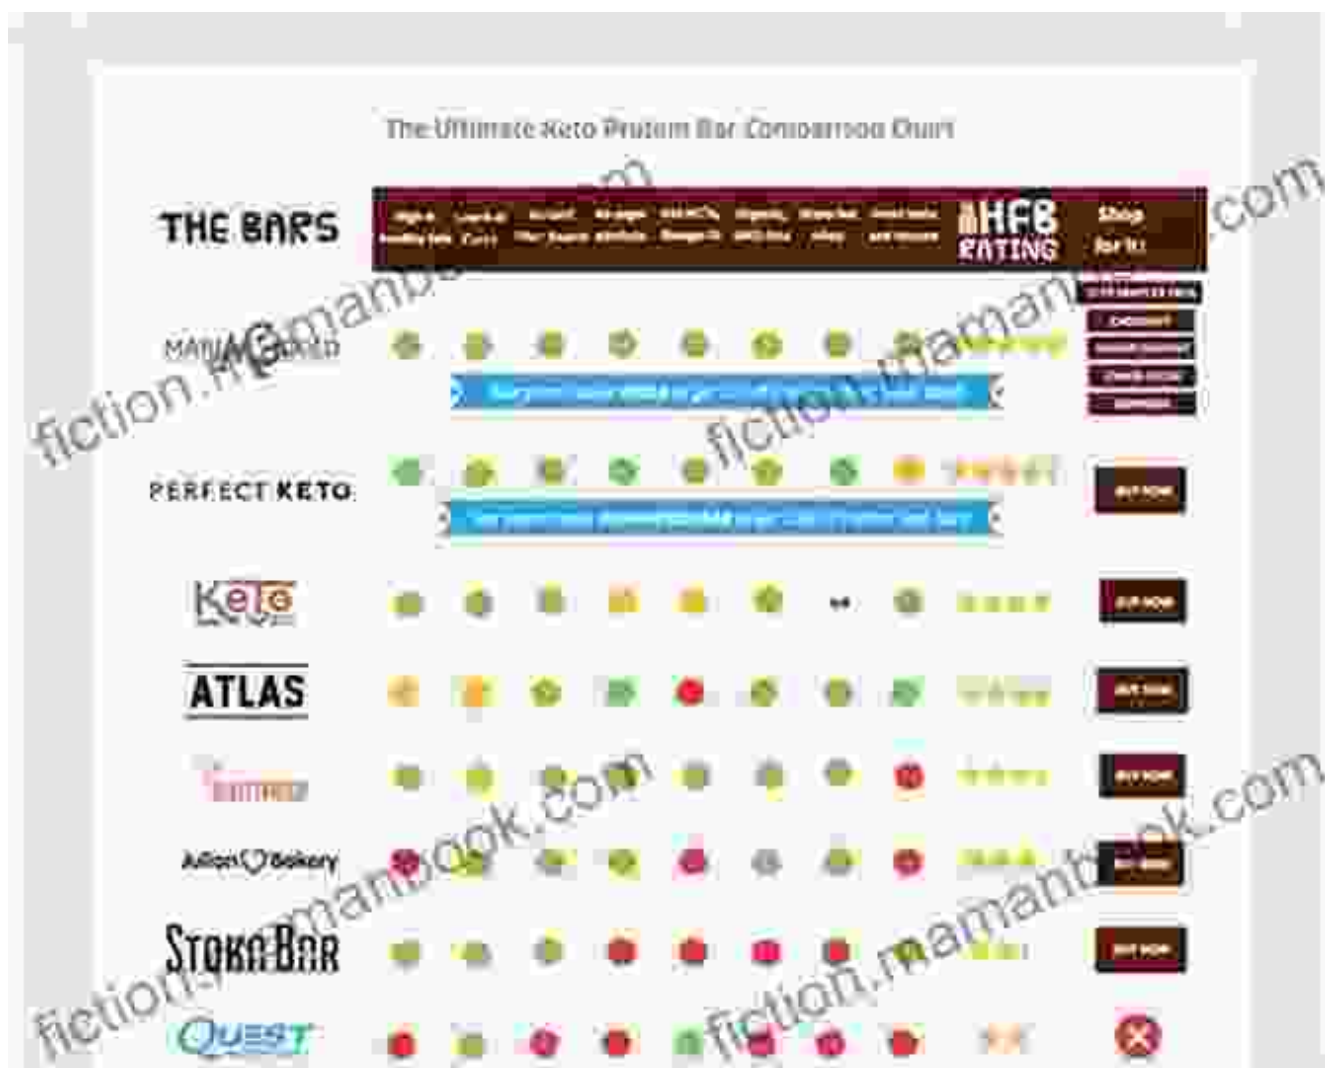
The Ultimate Keto Protein Bar Comparison Chart

THE BARS

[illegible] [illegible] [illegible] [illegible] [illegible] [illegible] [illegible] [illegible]

HFB RATING

Shop for it:

MANUFACTURED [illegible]

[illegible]

PERFECT KETO

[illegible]

BUY NOW

Keto

BUY NOW

ATLAS

BUY NOW

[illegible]

BUY NOW

Julian Bakery

BUY NOW

Stoka Bar

BUY NOW

QUEST

fiction.mamanbook.com
fiction.mamanbook.com
fiction.mamanbook.com
fiction.mamanbook.com